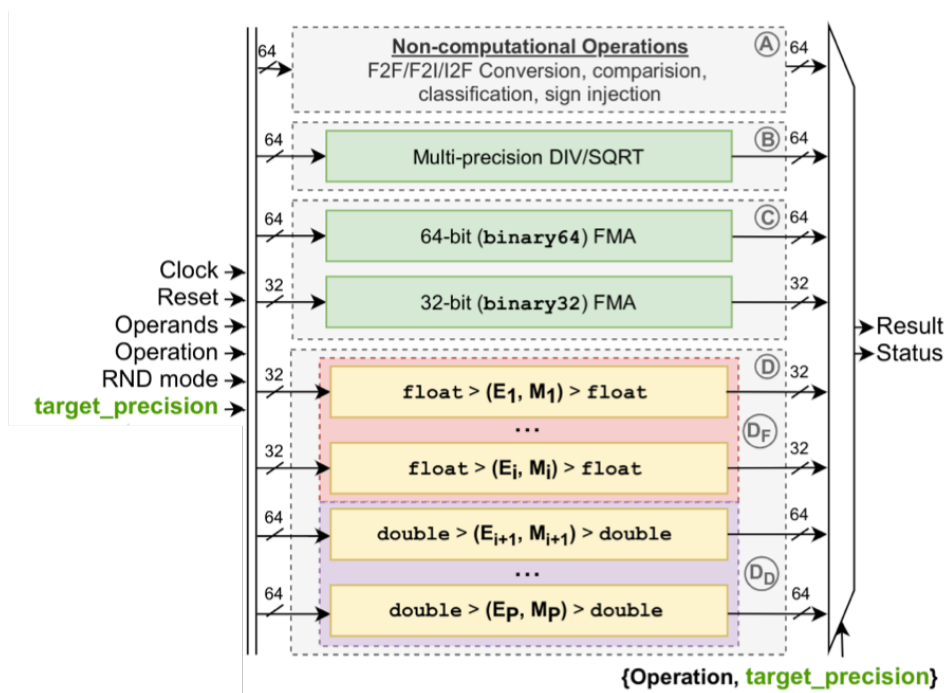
Clock
Reset
Operands
Operation
RND mode
target_precision

64
Non-computational Operations
F2F/F2I/I2F Conversion, comparision, classification, sign injection
A
64

64
Multi-precision DIV/SQRT
B
64

64
64-bit (binary64) FMA
C
64

32
32-bit (binary32) FMA
32

32
float > ($E_1$, $M_1$) > float
D
32

...
$D_F$

32
float > ($E_i$, $M_i$) > float
32

64
double > ($E_{i+1}$, $M_{i+1}$) > double
64

...
$D_D$

64
double > ($E_P$, $M_P$) > double
64

Result
Status

{Operation, target_precision}